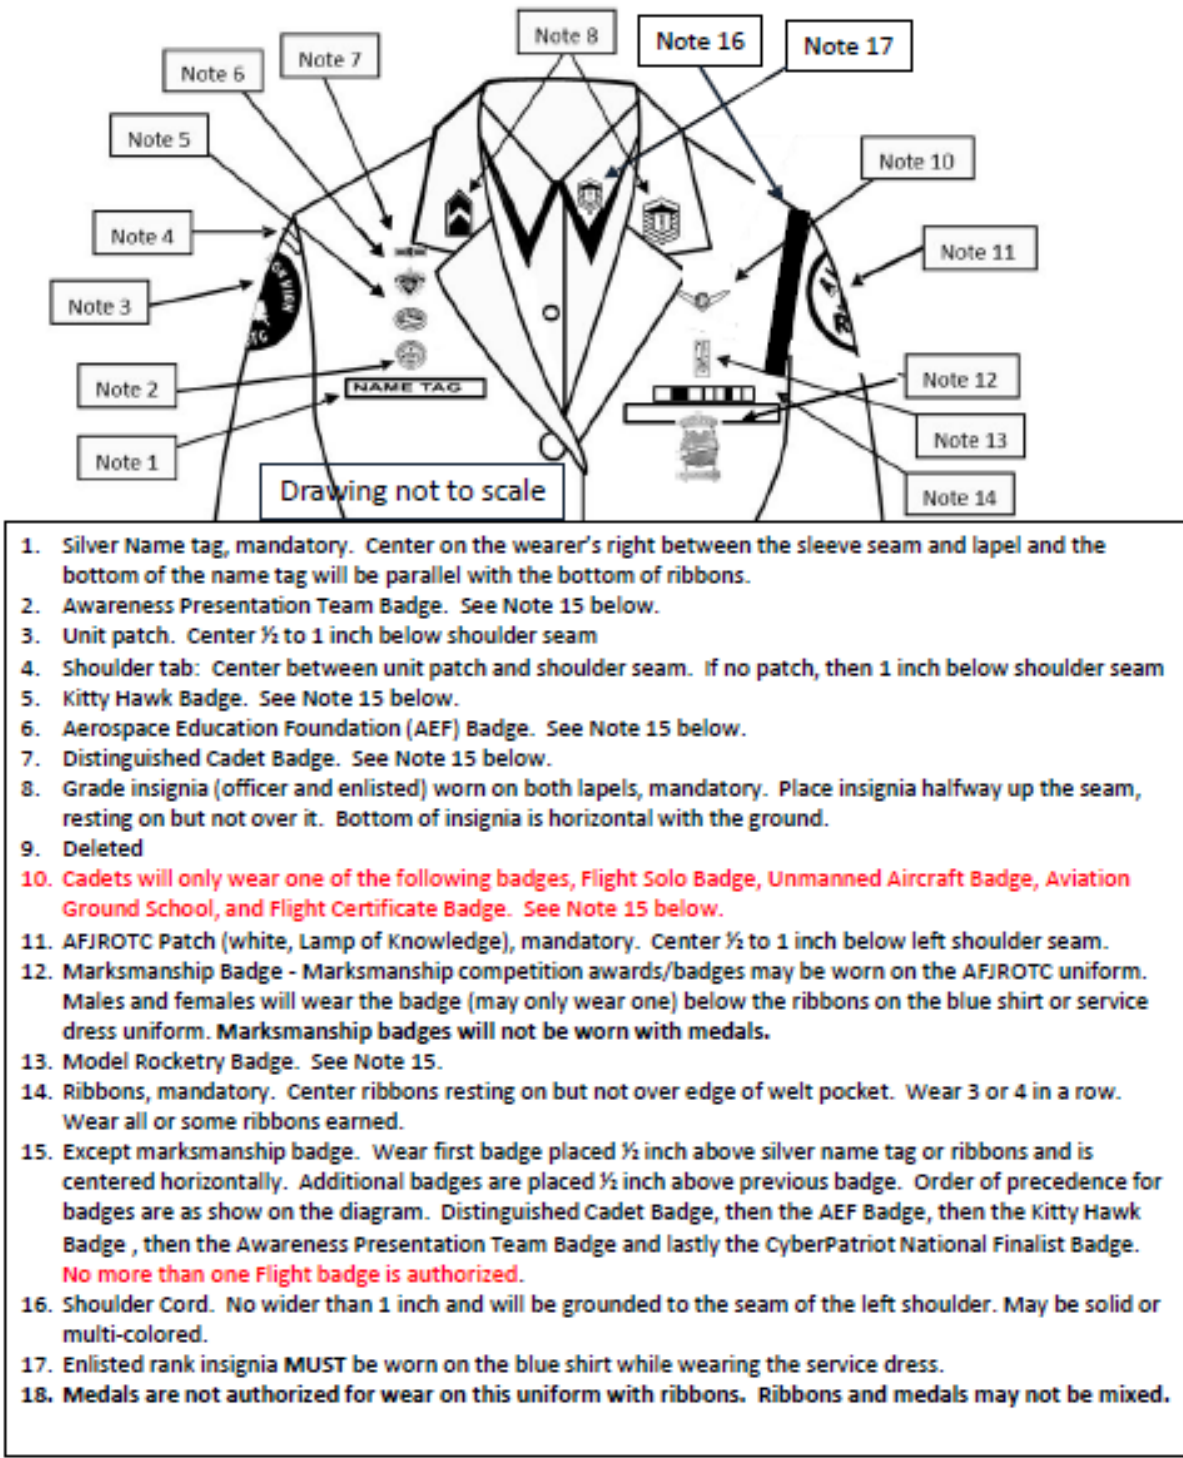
Note 8
Note 16
Note 17
Note 6
Note 7
Note 5
Note 10
Note 4
Note 11
Note 3
NAME TAG
Note 12
Note 2
Note 13
Note 1
Note 14
Drawing not to scale

1. Silver Name tag, mandatory. Center on the wearer's right between the sleeve seam and lapel and the bottom of the name tag will be parallel with the bottom of ribbons.
2. Awareness Presentation Team Badge. See Note 15 below.
3. Unit patch. Center ½ to 1 inch below shoulder seam
4. Shoulder tab: Center between unit patch and shoulder seam. If no patch, then 1 inch below shoulder seam
5. Kitty Hawk Badge. See Note 15 below.
6. Aerospace Education Foundation (AEF) Badge. See Note 15 below.
7. Distinguished Cadet Badge. See Note 15 below.
8. Grade insignia (officer and enlisted) worn on both lapels, mandatory. Place insignia halfway up the seam, resting on but not over it. Bottom of insignia is horizontal with the ground.
9. Deleted
10. Cadets will only wear one of the following badges, Flight Solo Badge, Unmanned Aircraft Badge, Aviation Ground School, and Flight Certificate Badge. See Note 15 below.
11. AFJROTC Patch (white, Lamp of Knowledge), mandatory. Center ½ to 1 inch below left shoulder seam.
12. Marksmanship Badge - Marksmanship competition awards/badges may be worn on the AFJROTC uniform. Males and females will wear the badge (may only wear one) below the ribbons on the blue shirt or service dress uniform. Marksmanship badges will not be worn with medals.
13. Model Rocketry Badge. See Note 15.
14. Ribbons, mandatory. Center ribbons resting on but not over edge of welt pocket. Wear 3 or 4 in a row. Wear all or some ribbons earned.
15. Except marksmanship badge. Wear first badge placed ½ inch above silver name tag or ribbons and is centered horizontally. Additional badges are placed ½ inch above previous badge. Order of precedence for badges are as show on the diagram. Distinguished Cadet Badge, then the AEF Badge, then the Kitty Hawk Badge , then the Awareness Presentation Team Badge and lastly the CyberPatriot National Finalist Badge. No more than one Flight badge is authorized.
16. Shoulder Cord. No wider than 1 inch and will be grounded to the seam of the left shoulder. May be solid or multi-colored.
17. Enlisted rank insignia MUST be worn on the blue shirt while wearing the service dress.
18. Medals are not authorized for wear on this uniform with ribbons. Ribbons and medals may not be mixed.